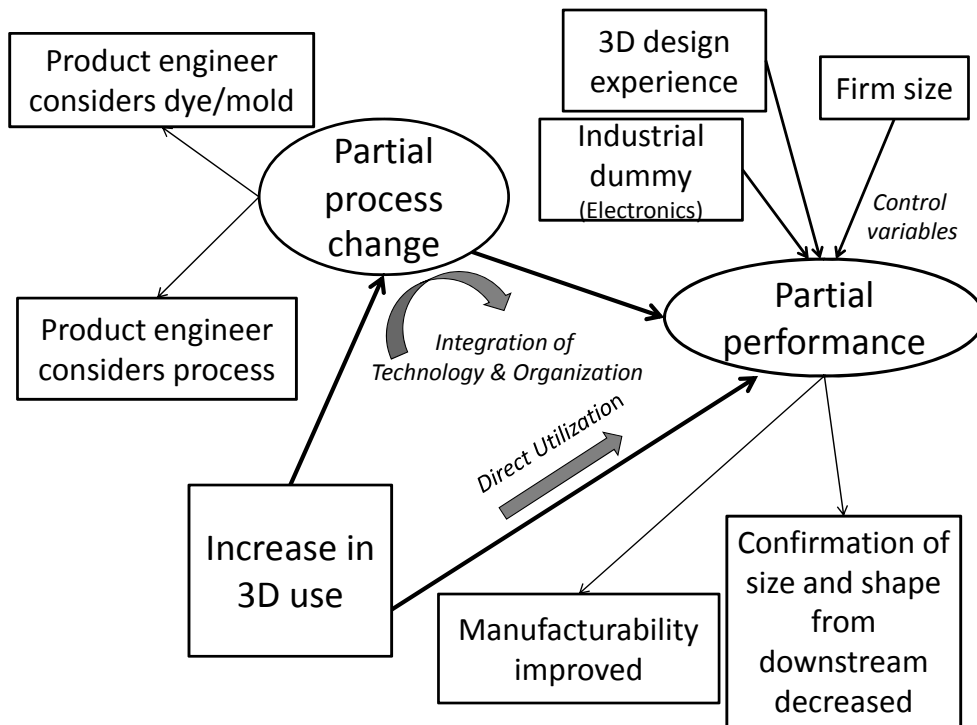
Product engineer considers dye/mold

3D design experience

Firm size

Industrial dummy (Electronics)

Partial process change

Control variables

Product engineer considers process

Integration of Technology & Organization

Partial performance

Direct Utilization

Increase in 3D use

Manufacturability improved

Confirmation of size and shape from downstream decreased